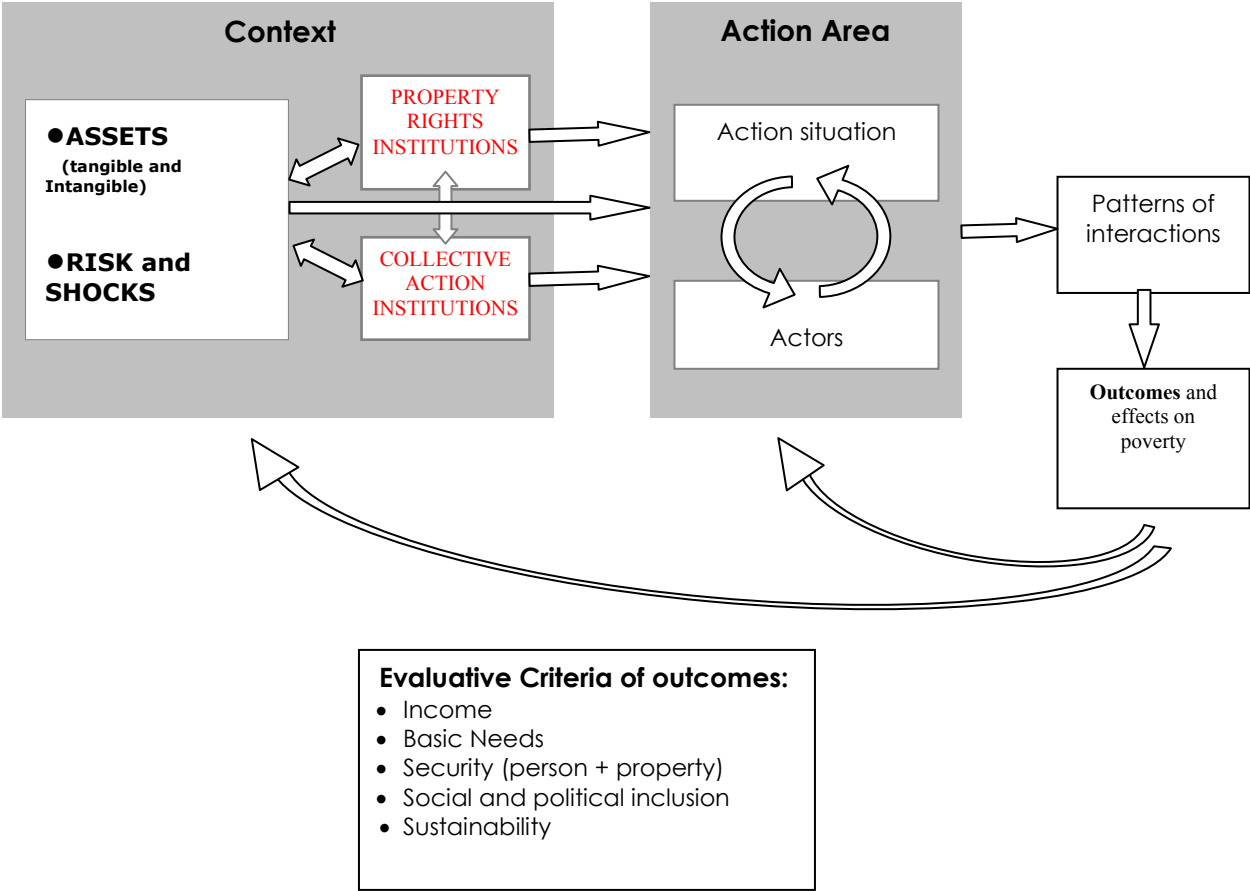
Context

●ASSETS
(tangible and Intangible)

●RISK and SHOCKS

PROPERTY RIGHTS INSTITUTIONS

COLLECTIVE ACTION INSTITUTIONS

Action Area

Action situation

Actors

Patterns of interactions

**Outcomes** and effects on poverty

Evaluative Criteria of outcomes:
- Income
- Basic Needs
- Security (person + property)
- Social and political inclusion
- Sustainability